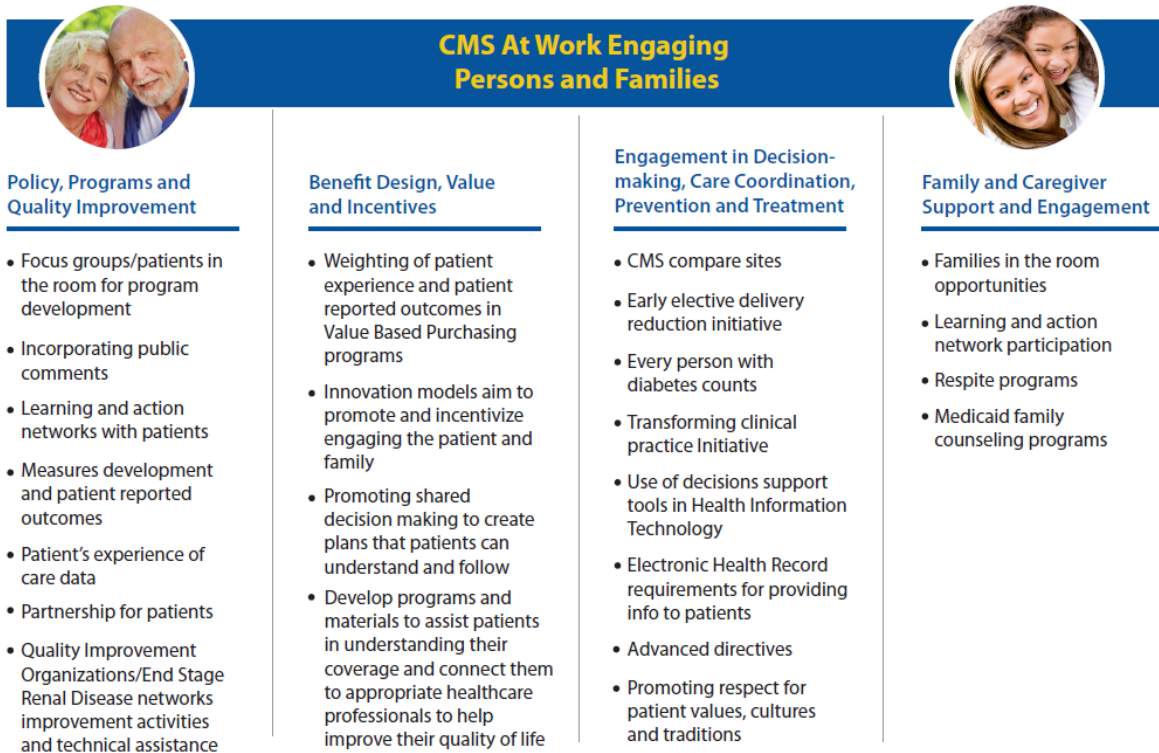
CMS At Work Engaging Persons and Families

Policy, Programs and Quality Improvement

• Focus groups/patients in the room for program development
• Incorporating public comments
• Learning and action networks with patients
• Measures development and patient reported outcomes
• Patient's experience of care data
• Partnership for patients
• Quality Improvement Organizations/End Stage Renal Disease networks improvement activities and technical assistance

Benefit Design, Value and Incentives

• Weighting of patient experience and patient reported outcomes in Value Based Purchasing programs
• Innovation models aim to promote and incentivize engaging the patient and family
• Promoting shared decision making to create plans that patients can understand and follow
• Develop programs and materials to assist patients in understanding their coverage and connect them to appropriate healthcare professionals to help improve their quality of life

Engagement in Decision-making, Care Coordination, Prevention and Treatment

• CMS compare sites
• Early elective delivery reduction initiative
• Every person with diabetes counts
• Transforming clinical practice Initiative
• Use of decisions support tools in Health Information Technology
• Electronic Health Record requirements for providing info to patients
• Advanced directives
• Promoting respect for patient values, cultures and traditions

Family and Caregiver Support and Engagement

• Families in the room opportunities
• Learning and action network participation
• Respite programs
• Medicaid family counseling programs